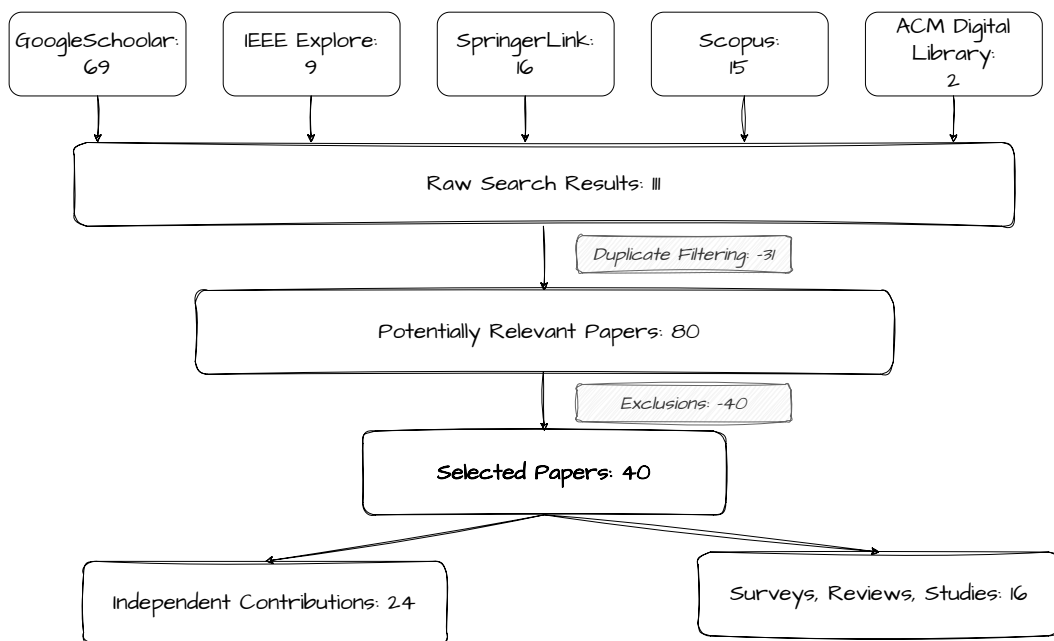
GoogleSchoolar: 69

IEEE Explore: 9

SpringerLink: 16

Scopus: 15

ACM Digital Library: 2

Raw Search Results: 111

Duplicate Filtering: -31

Potentially Relevant Papers: 80

Exclusions: -40

Selected Papers: 40

Independent Contributions: 24

Surveys, Reviews, Studies: 16